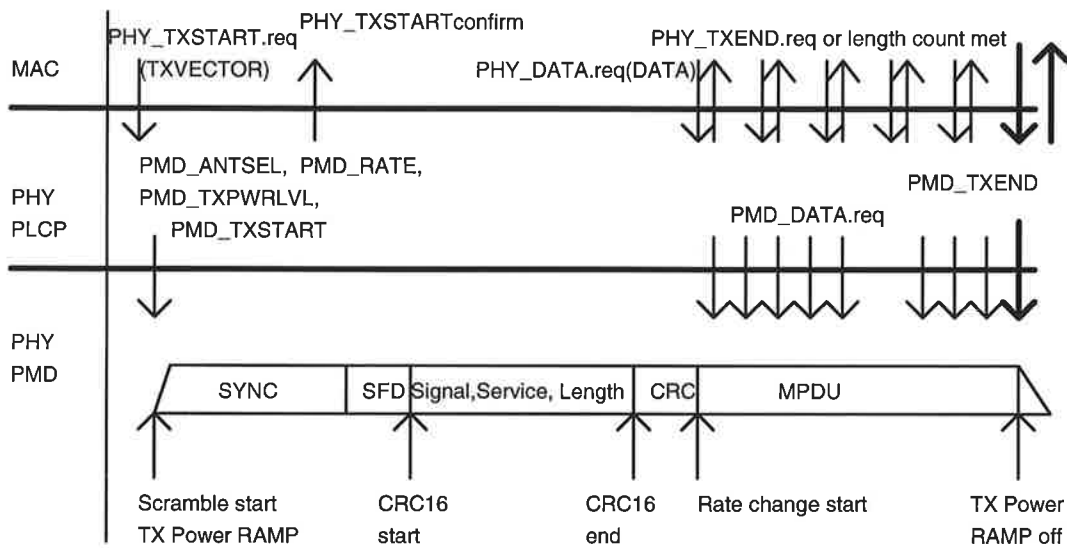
MAC

PHY_TXSTART.req (TXVECTOR)

PHY_TXSTARTconfirm

PHY_DATA.req(DATA)

PHY_TXEND.req or length count met

PHY PLCP

PMD_ANTSEL, PMD_RATE, PMD_TXPWRLVL, PMD_TXSTART

PMD_DATA.req

PMD_TXEND

PHY PMD

SYNC

SFD

Signal,Service, Length

CRC

MPDU

Scramble start TX Power RAMP

CRC16 start

CRC16 end

Rate change start

TX Power RAMP off